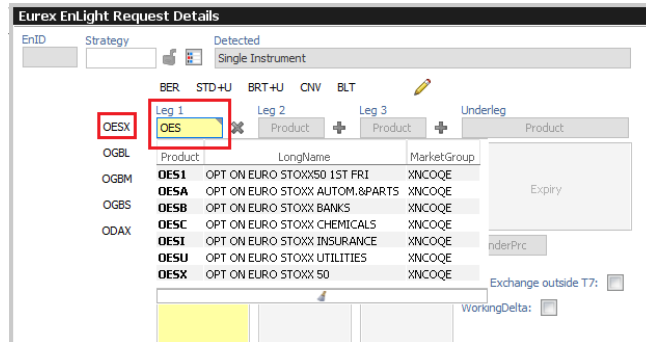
Eurex EnLight Request Details

EnID Strategy Detected

Single Instrument

BER STD+U BRT+U CNV BLT

OESX

Leg 1 Leg 2 Leg 3 Underleg

OES Product Product Product

OGBL

OGBM

OGBS

ODAX

| Product | LongName | MarketGroup |
|---|---|---|
| OES1 | OPT ON EURO STOXX50 1ST FRI | XNCOQE |
| OESA | OPT ON EURO STOXX AUTOM.&PARTS | XNCOQE |
| OESB | OPT ON EURO STOXX BANKS | XNCOQE |
| OESC | OPT ON EURO STOXX CHEMICALS | XNCOQE |
| OESI | OPT ON EURO STOXX INSURANCE | XNCOQE |
| OESU | OPT ON EURO STOXX UTILITIES | XNCOQE |
| OESX | OPT ON EURO STOXX 50 | XNCOQE |

Expiry

nderPrc

Exchange outside T7:

WorkingDelta: